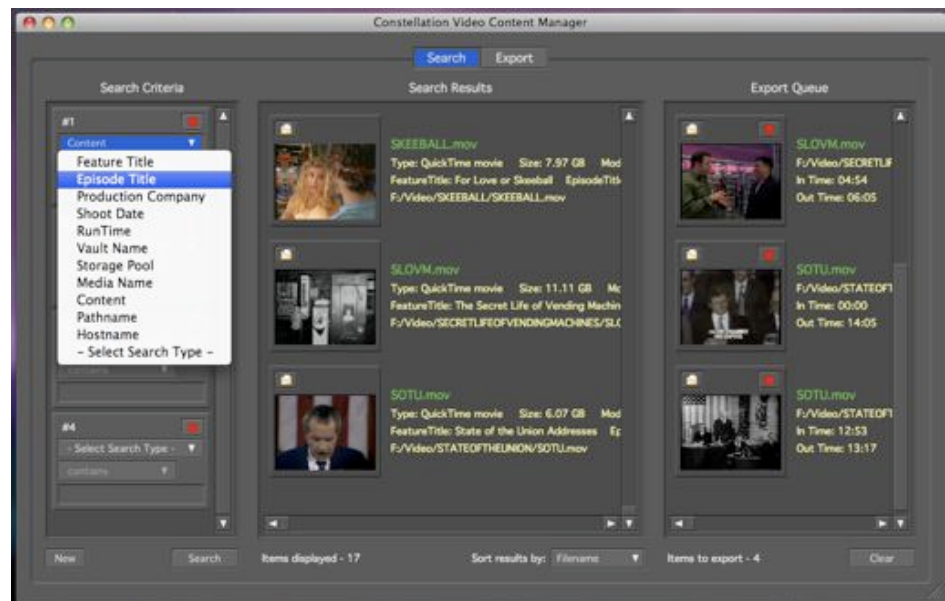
Constellation Video Content Manager

Search Export

Search Criteria

#1

Content

Feature Title
Episode Title
Production Company
Shoot Date
RunTime
Vault Name
Storage Pool
Media Name
Content
Pathname
Hostname
- Select Search Type -

contains

#4

- Select Search Type -

contains

New

Search

Search Results

SKEEBALL.mov
Type: QuickTime movie Size: 7.97 GB Mod
FeatureTitle: For Love or Skeeball EpisodeTitl
F:/Video/SKEEBALL/SKEEBALL.mov

SLOVM.mov
Type: QuickTime movie Size: 11.11 GB Mo
FeatureTitle: The Secret Life of Vending Machin
F:/Video/SECRETLIFEOFVENDINGMACHINES/SL

SOTU.mov
Type: QuickTime movie Size: 6.07 GB Mod
FeatureTitle: State of the Union Addresses Ep
F:/Video/STATEOFTHEUNION/SOTU.mov

Items displayed - 17

Sort results by: Filename

Export Queue

SLOVM.mov
F:/Video/SECRETLIF
In Time: 04:54
Out Time: 06:05

SOTU.mov
F:/Video/STATEOFT
In Time: 00:00
Out Time: 14:05

SOTU.mov
F:/Video/STATEOFT
In Time: 12:53
Out Time: 13:17

Items to export - 4

Clear